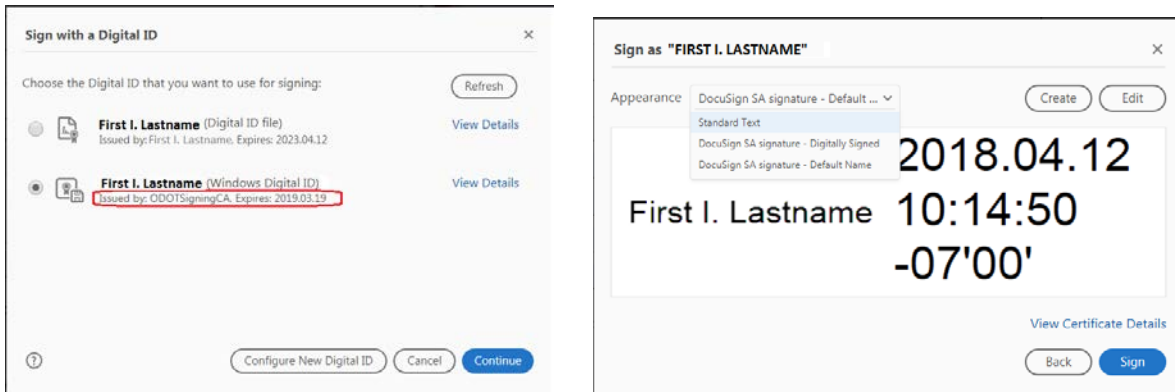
Sign with a Digital ID

×

Choose the Digital ID that you want to use for signing:

Refresh

First I. Lastname (Digital ID file)
Issued by: First I. Lastname, Expires: 2023.04.12

View Details

First I. Lastname (Windows Digital ID)
Issued by: ODOTSigningCA, Expires: 2019.03.19

View Details

?

Configure New Digital ID

Cancel

Continue

Sign as "FIRST I. LASTNAME"

×

Appearance

DocuSign SA signature - Default ...

Create

Edit

Standard Text

DocuSign SA signature - Digitally Signed

DocuSign SA signature - Default Name

First I. Lastname

2018.04.12
10:14:50
-07'00'

View Certificate Details

Back

Sign